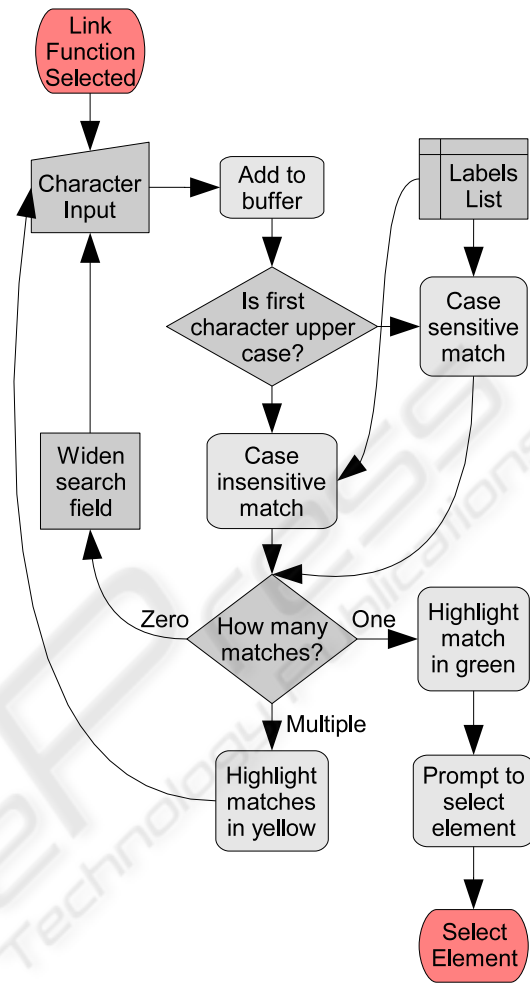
Link Function Selected

Character Input

Add to buffer

Labels List

Is first character upper case?

Case sensitive match

Widen search field

Case insensitive match

Zero

How many matches?

One

Highlight match in green

Multiple

Highlight matches in yellow

Prompt to select element

Select Element